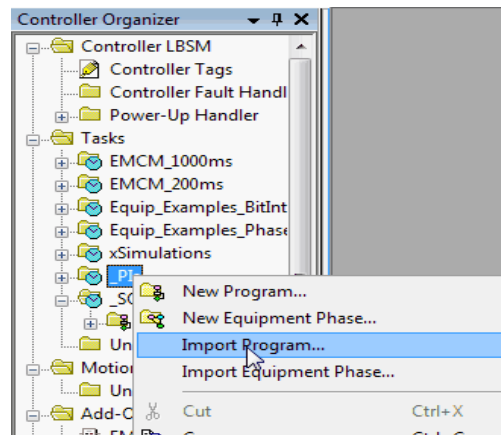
Controller Organizer
Controller LBSM
Controller Tags
Controller Fault Handl
Power-Up Handler
Tasks
EMCM_1000ms
EMCM_200ms
Equip_Examples_BitInt
Equip_Examples_Phase
xSimulations
_PI
_SC
Un
Motion
Un
Add-O
EM
New Program...
New Equipment Phase...
Import Program...
Import Equipment Phase...
Cut
Ctrl+X